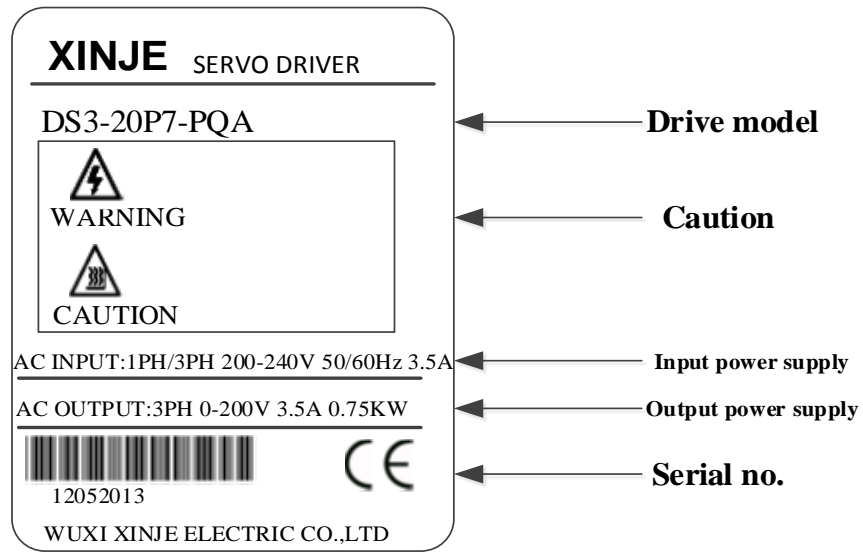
XINJE SERVO DRIVER

DS3-20P7-PQA

Drive model

WARNING

Caution

CAUTION

AC INPUT:1PH/3PH 200-240V 50/60Hz 3.5A

Input power supply

AC OUTPUT:3PH 0-200V 3.5A 0.75KW

Output power supply

CE

12052013

Serial no.

WUXI XINJE ELECTRIC CO.,LTD